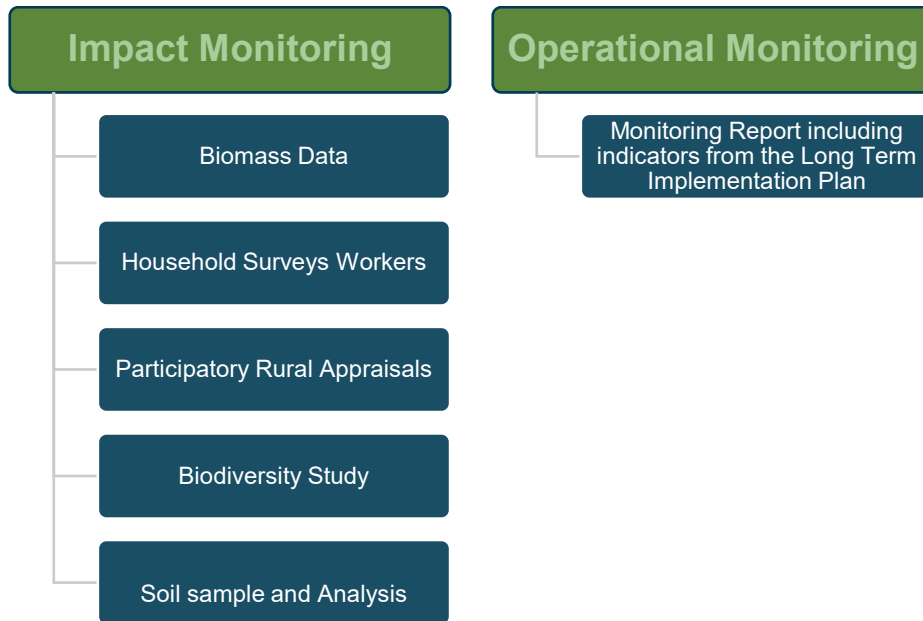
Impact Monitoring

Biomass Data

Household Surveys Workers

Participatory Rural Appraisals

Biodiversity Study

Soil sample and Analysis

Operational Monitoring

Monitoring Report including indicators from the Long Term Implementation Plan